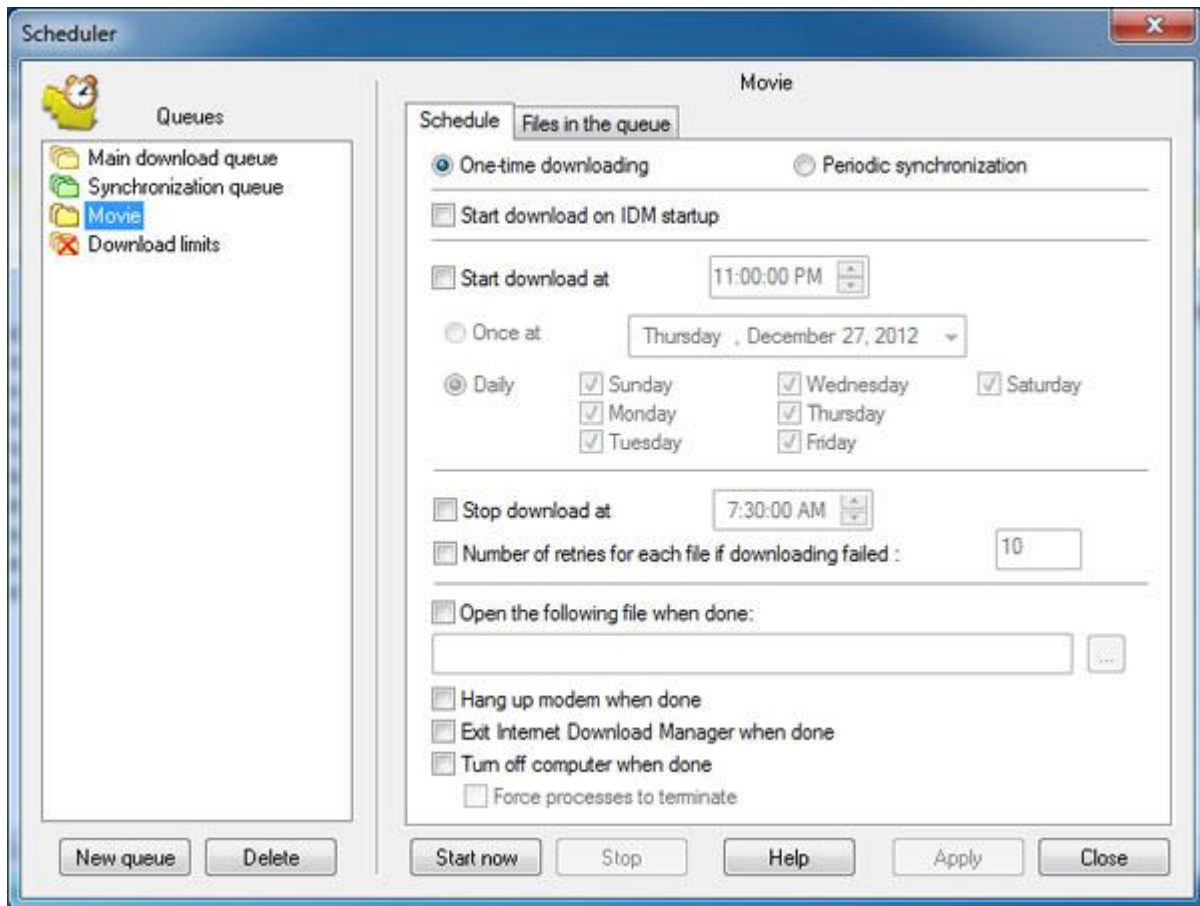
Scheduler

Queues

Main download queue
Synchronization queue
Movie
Download limits

New queue
Delete

Movie

Schedule
Files in the queue

One-time downloading
Periodic synchronization

Start download on IDM startup

Start download at
11:00:00 PM

Once at
Thursday , December 27, 2012

Daily
Sunday
Monday
Tuesday
Wednesday
Thursday
Friday
Saturday

Stop download at
7:30:00 AM

Number of retries for each file if downloading failed :
10

Open the following file when done:

...

Hang up modem when done
Exit Internet Download Manager when done
Turn off computer when done
Force processes to terminate

Start now
Stop
Help
Apply
Close